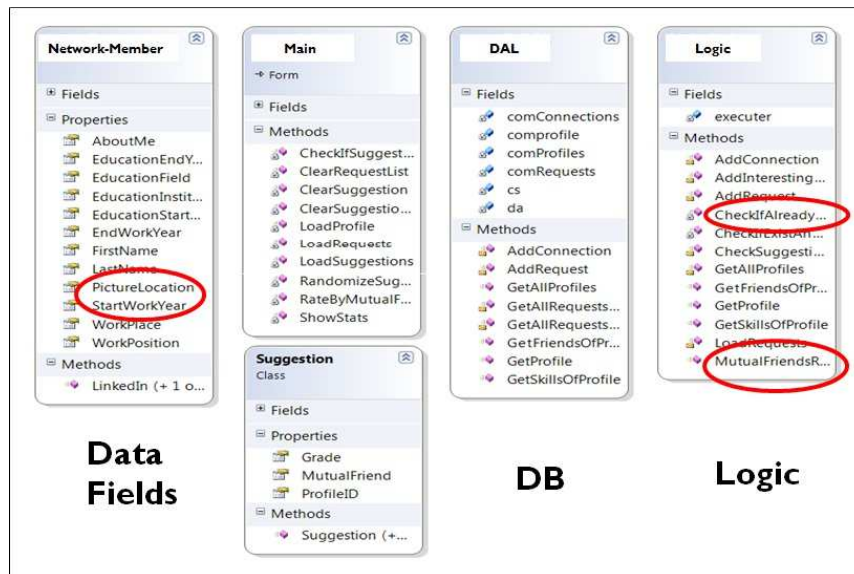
Network-Member

Fields

Properties
AboutMe
EducationEndY...
EducationField
EducationInstit...
EducationStart...
EndWorkYear
FirstName
LastName
PictureLocation
StartWorkYear
WorkPlace
WorkPosition

Methods
LinkedIn (+ 1 o...

Data Fields

Main
→ Form

Fields

Methods
CheckIfSuggest...
ClearRequestList
ClearSuggestion
ClearSuggestio...
LoadProfile
LoadRequests
LoadSuggestions
RandomizeSugg...
RateByMutualF...
ShowStats

Suggestion
Class

Fields

Properties
Grade
MutualFriend
ProfileID

Methods
Suggestion (+...

DAL

Fields
comConnections
comprofile
comProfiles
comRequests
cs
da

Methods
AddConnection
AddRequest
GetAllProfiles
GetAllRequests...
GetAllRequests...
GetFriendsOfPr...
GetProfile
GetSkillsOfProfile

DB

Logic

Fields
executer

Methods
AddConnection
AddInteresting...
AddRequest
CheckIfAlready...
CheckIfExistAn...
CheckSuggesti...
GetAllProfiles
GetFriendsOfPr...
GetProfile
GetSkillsOfProfile
LoadRequests
MutualFriendsR...

Logic